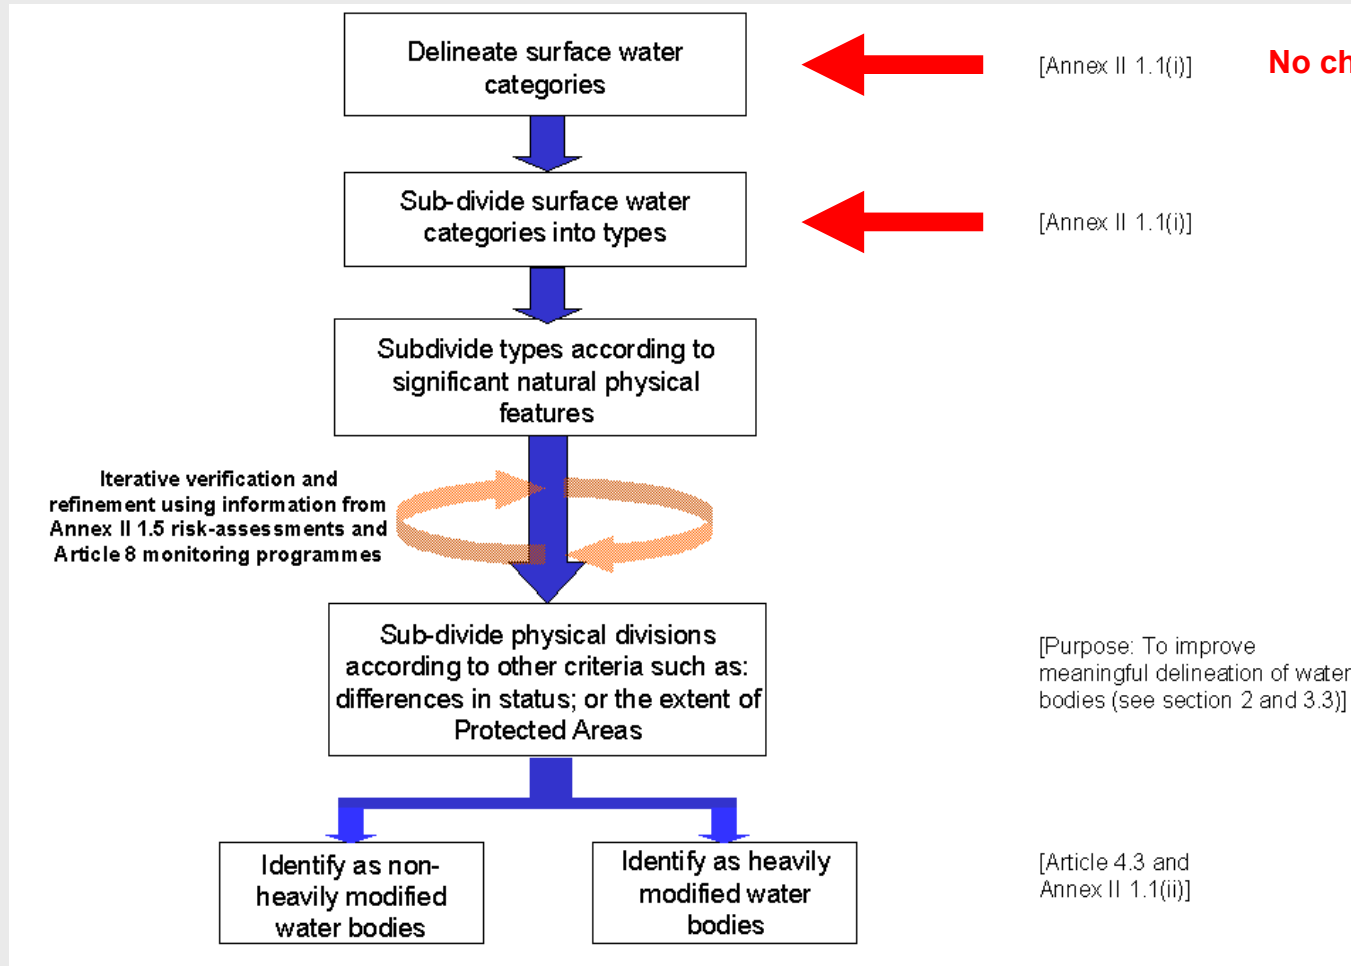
Delineate surface water categories

[Annex II 1.1(i)]

No ch

Sub-divide surface water categories into types

[Annex II 1.1(i)]

Subdivide types according to significant natural physical features

Iterative verification and refinement using information from Annex II 1.5 risk-assessments and Article 8 monitoring programmes

Sub-divide physical divisions according to other criteria such as: differences in status; or the extent of Protected Areas

[Purpose: To improve meaningful delineation of water bodies (see section 2 and 3.3)]

Identify as non-heavily modified water bodies

Identify as heavily modified water bodies

[Article 4.3 and Annex II 1.1(ii)]